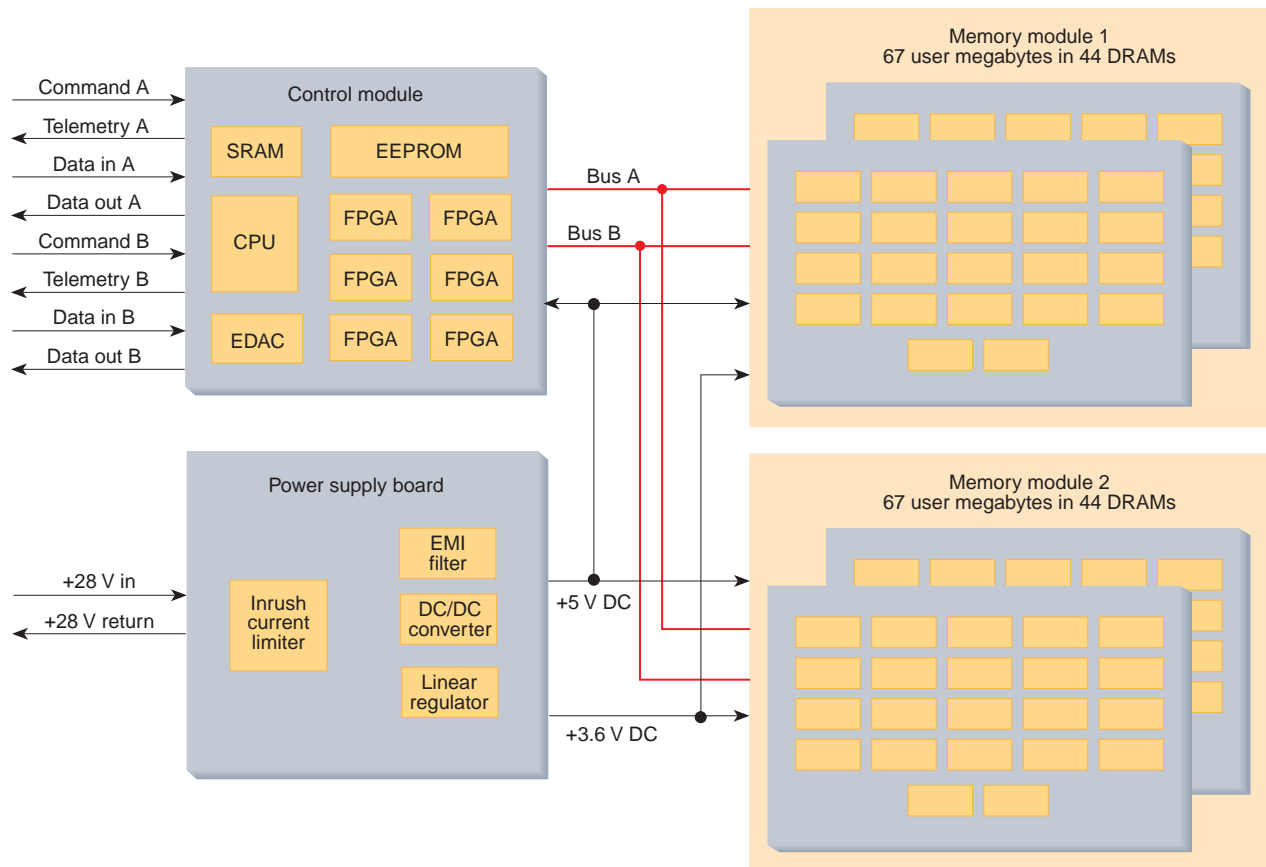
Command A
Telemetry A
Data in A
Data out A
Command B
Telemetry B
Data in B
Data out B

Control module
SRAM
EEPROM
CPU
FPGA
FPGA
FPGA
FPGA
EDAC
FPGA
FPGA

Bus A
Bus B

Memory module 1
67 user megabytes in 44 DRAMs

+28 V in
+28 V return

Power supply board
Inrush current limiter
EMI filter
DC/DC converter
Linear regulator

+5 V DC
+3.6 V DC

Memory module 2
67 user megabytes in 44 DRAMs